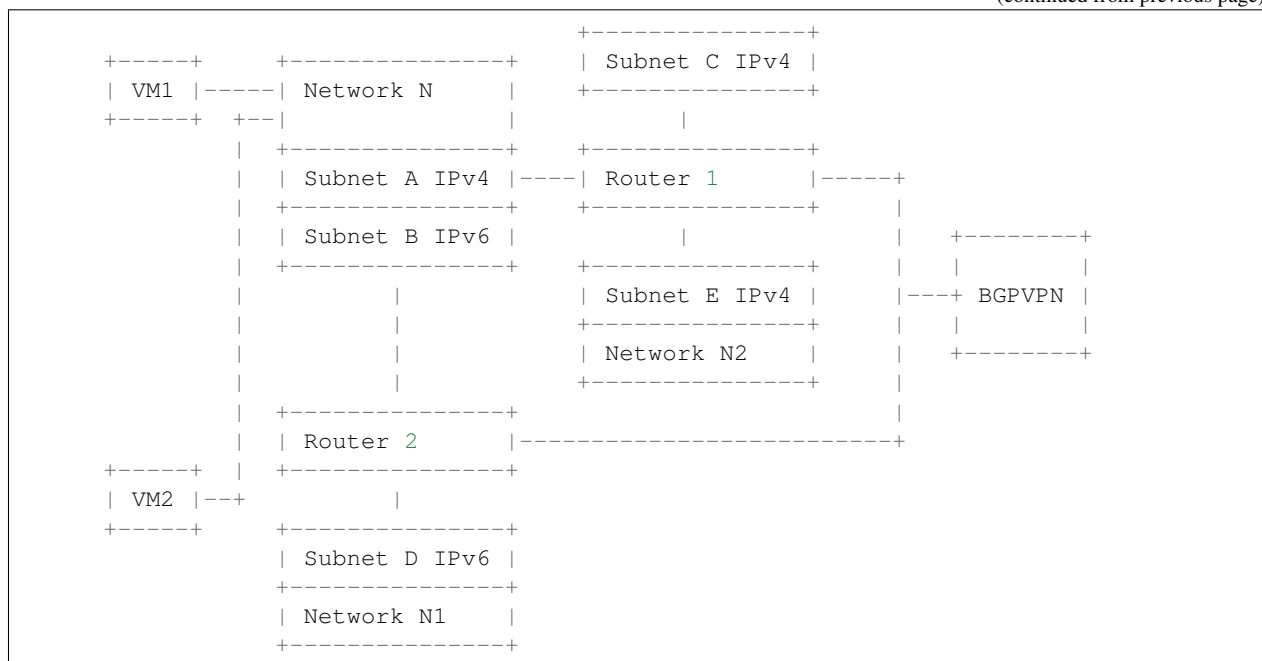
(continued from previous page)

```
                              +---------------+
  +-----+    +---------------+    | Subnet C IPv4 |
  | VM1 |-----| Network N     |    +---------------+
  +-----+  +--|               |            |
           |  +---------------+    +---------------+
           |  | Subnet A IPv4 |----| Router 1      |-----+
           |  +---------------+    +---------------+     |
           |  | Subnet B IPv6 |            |             |   +--------+
           |  +---------------+    +---------------+     |   |        |
           |          |            | Subnet E IPv4 |     |---+ BGPVPN |
           |          |            +---------------+     |   |        |
           |          |            | Network N2    |     |   +--------+
           |          |            +---------------+     |
           |  +---------------+                          |
           |  | Router 2      |--------------------------+
  +-----+  |  +---------------+
  | VM2 |--+          |
  +-----+     +---------------+
              | Subnet D IPv6 |
              +---------------+
              | Network N1    |
              +---------------+
```